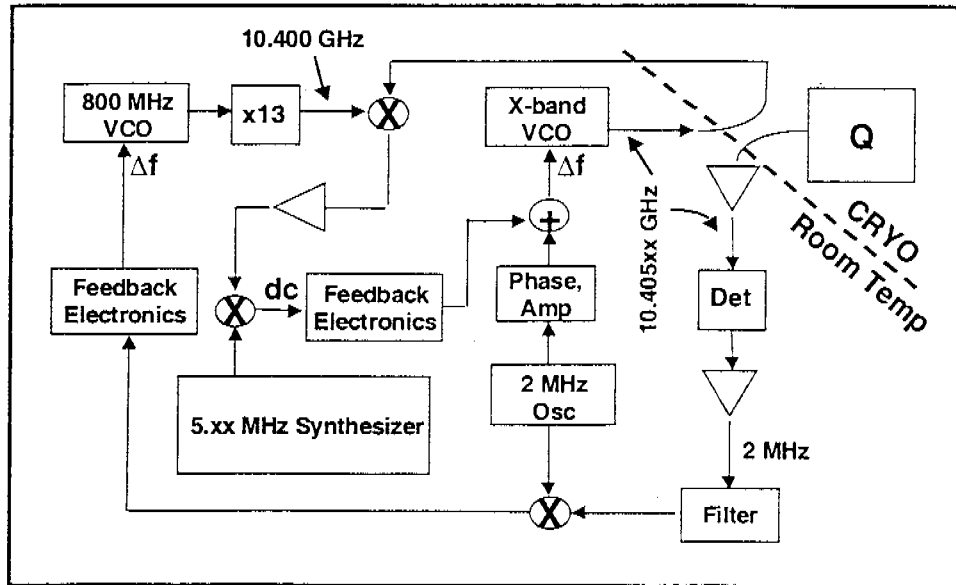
10.400 GHz

800 MHz VCO

x13

$\Delta$f

X-band VCO

$\Delta$f

Q

CRYO

Room Temp

10.405xx GHz

Feedback Electronics

dc

Feedback Electronics

Phase, Amp

Det

5.xx MHz Synthesizer

2 MHz Osc

2 MHz

Filter